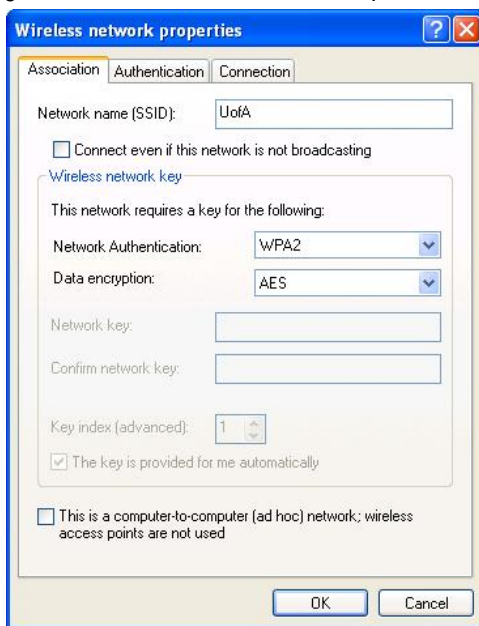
Wireless network properties

Association | Authentication | Connection

Network name (SSID): UofA

Connect even if this network is not broadcasting

Wireless network key

This network requires a key for the following:

Network Authentication: WPA2

Data encryption: AES

Network key:

Confirm network key:

Key index (advanced): 1

The key is provided for me automatically

This is a computer-to-computer (ad hoc) network; wireless access points are not used

OK Cancel